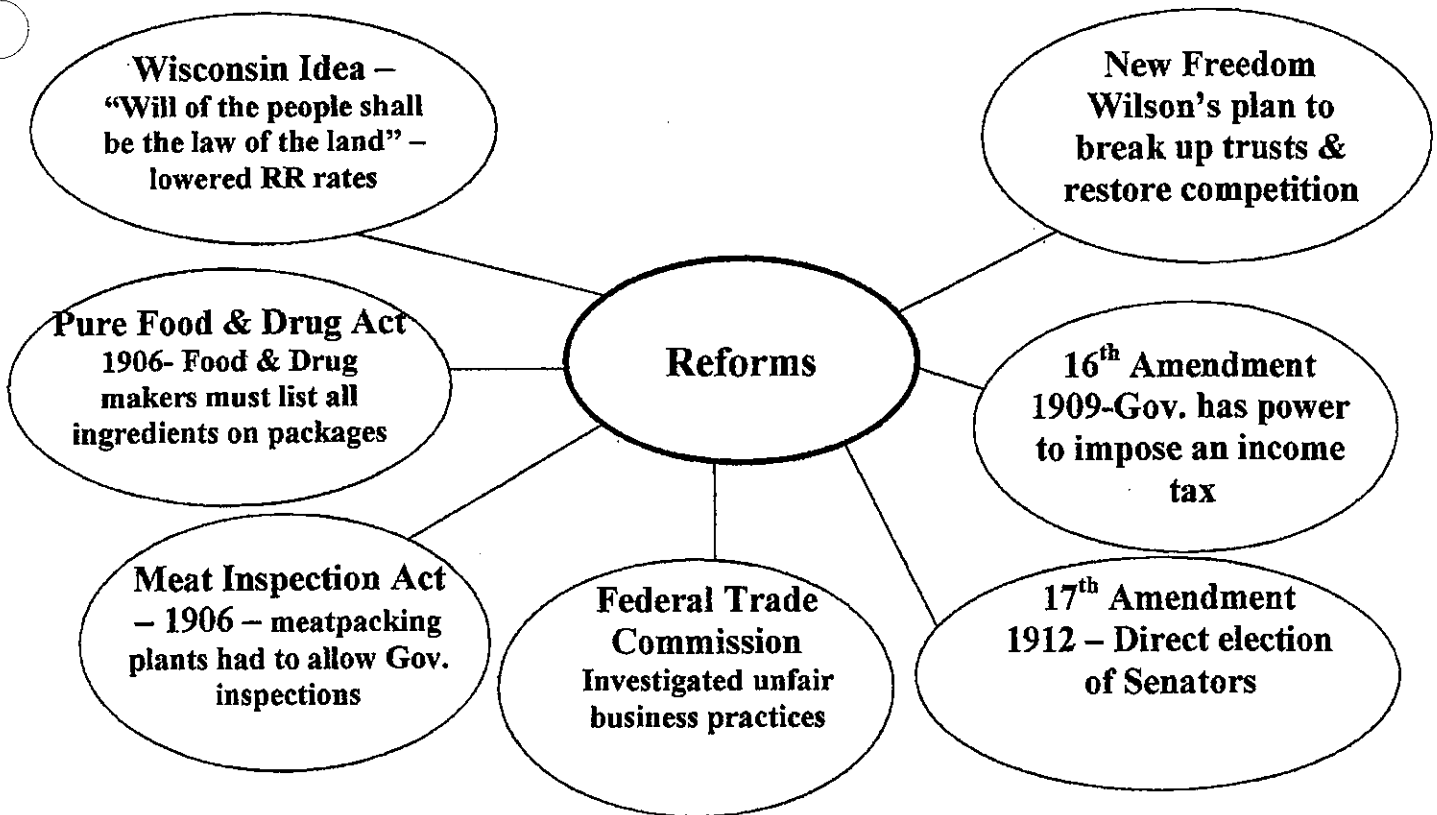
Wisconsin Idea – "Will of the people shall be the law of the land" – lowered RR rates

New Freedom Wilson's plan to break up trusts & restore competition

Pure Food & Drug Act 1906- Food & Drug makers must list all ingredients on packages

Reforms

16$^{th}$ Amendment 1909-Gov. has power to impose an income tax

Meat Inspection Act – 1906 – meatpacking plants had to allow Gov. inspections

Federal Trade Commission Investigated unfair business practices

17$^{th}$ Amendment 1912 – Direct election of Senators